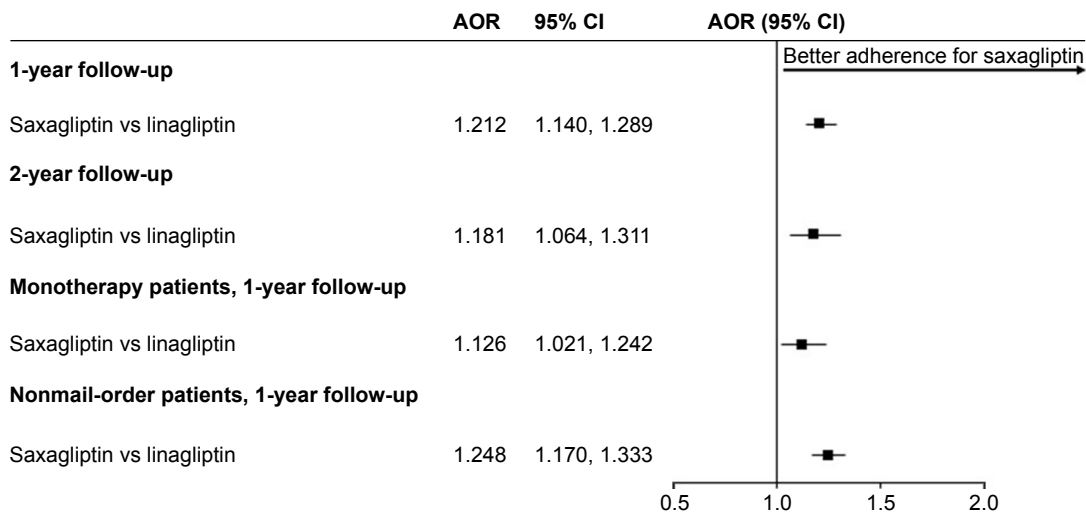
| | AOR | 95% CI | AOR (95% CI) |
|---|---|---|---|
| **1-year follow-up** | | | |
| Saxagliptin vs linagliptin | 1.212 | 1.140, 1.289 | |
| **2-year follow-up** | | | |
| Saxagliptin vs linagliptin | 1.181 | 1.064, 1.311 | |
| **Monotherapy patients, 1-year follow-up** | | | |
| Saxagliptin vs linagliptin | 1.126 | 1.021, 1.242 | |
| **Nonmail-order patients, 1-year follow-up** | | | |
| Saxagliptin vs linagliptin | 1.248 | 1.170, 1.333 | |

Better adherence for saxagliptin

0.5 1.0 1.5 2.0